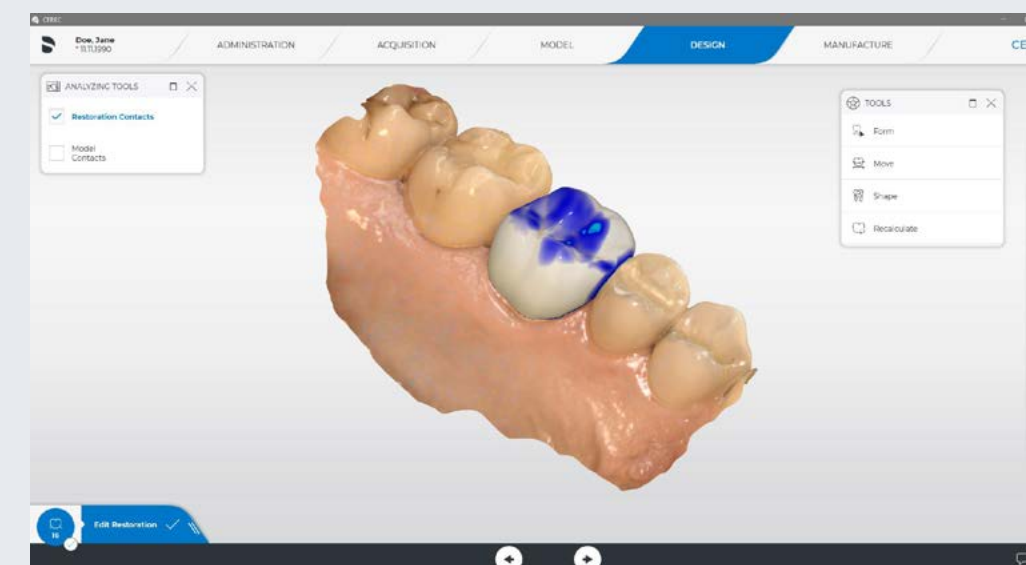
CEREC

Doe, Jane
* 11.11.1990

ADMINISTRATION

ACQUISITION

MODEL

DESIGN

MANUFACTURE

CE

ANALYZING TOOLS

Restoration Contacts

Model Contacts

TOOLS

Form

Move

Shape

Recalculate

16

Edit Restoration